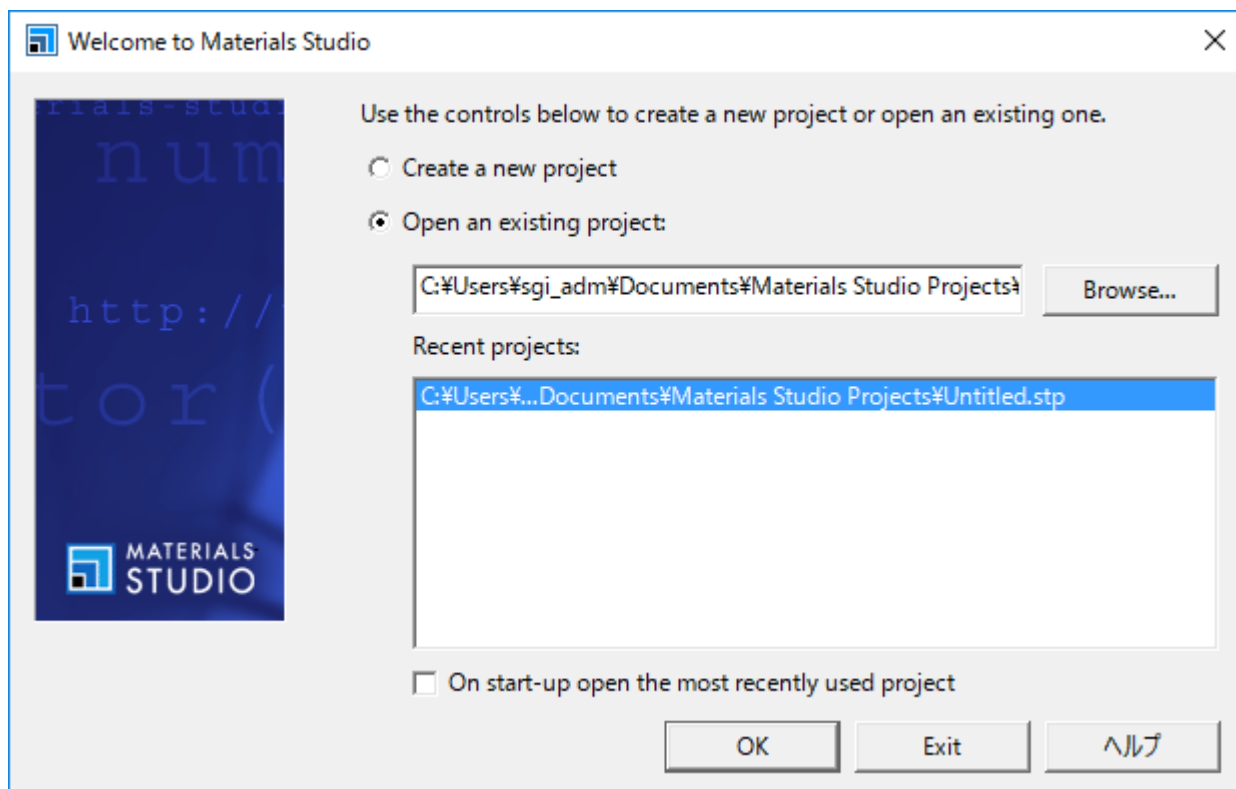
Welcome to Materials Studio

rials-studi
num
http://
tor(

MATERIALS STUDIO

Use the controls below to create a new project or open an existing one.

Create a new project

Open an existing project:

C:¥Users¥sgi_adm¥Documents¥Materials Studio Projects¥

Browse...

Recent projects:

C:¥Users¥...Documents¥Materials Studio Projects¥Untitled.stp

On start-up open the most recently used project

OK

Exit

ヘルプ